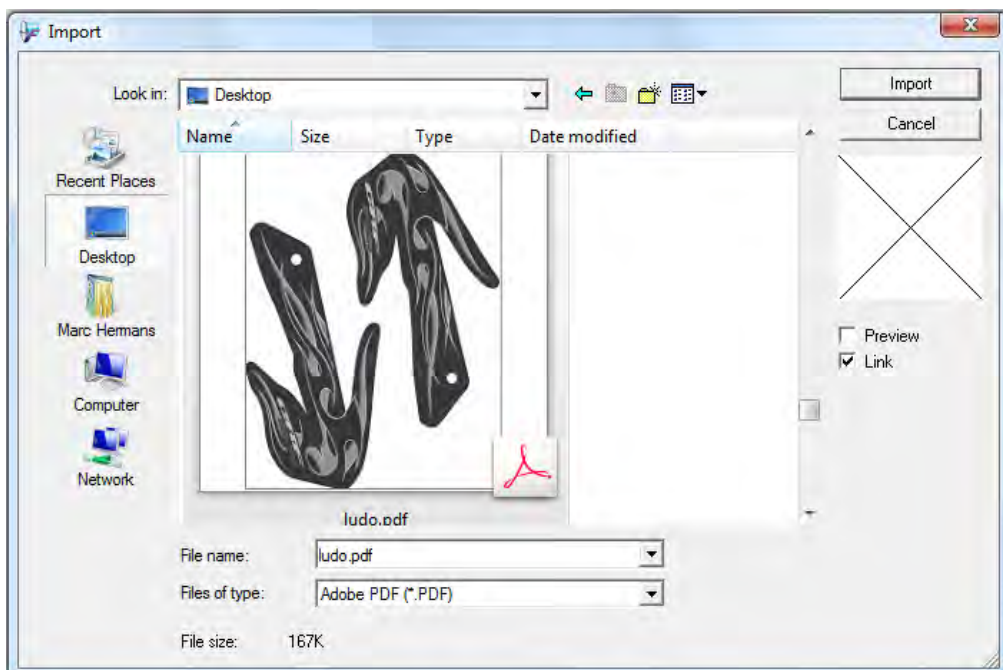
Import

Look in: Desktop

Import

Cancel

Name Size Type Date modified

Recent Places

Desktop

Marc Hermans

Computer

Network

ludo.pdf

Preview

Link

File name: ludo.pdf

Files of type: Adobe PDF (*.PDF)

File size: 167K